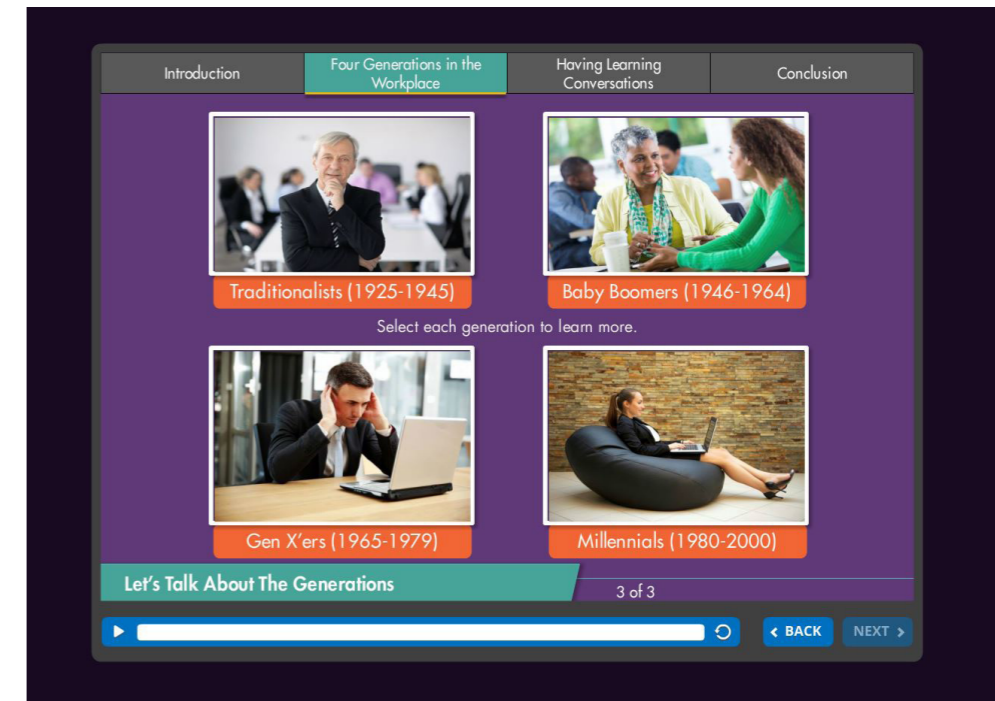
Introduction
Four Generations in the Workplace
Having Learning Conversations
Conclusion

Traditionalists (1925-1945)
Baby Boomers (1946-1964)

Select each generation to learn more.

Gen X'ers (1965-1979)
Millennials (1980-2000)

Let's Talk About The Generations
3 of 3

BACK
NEXT